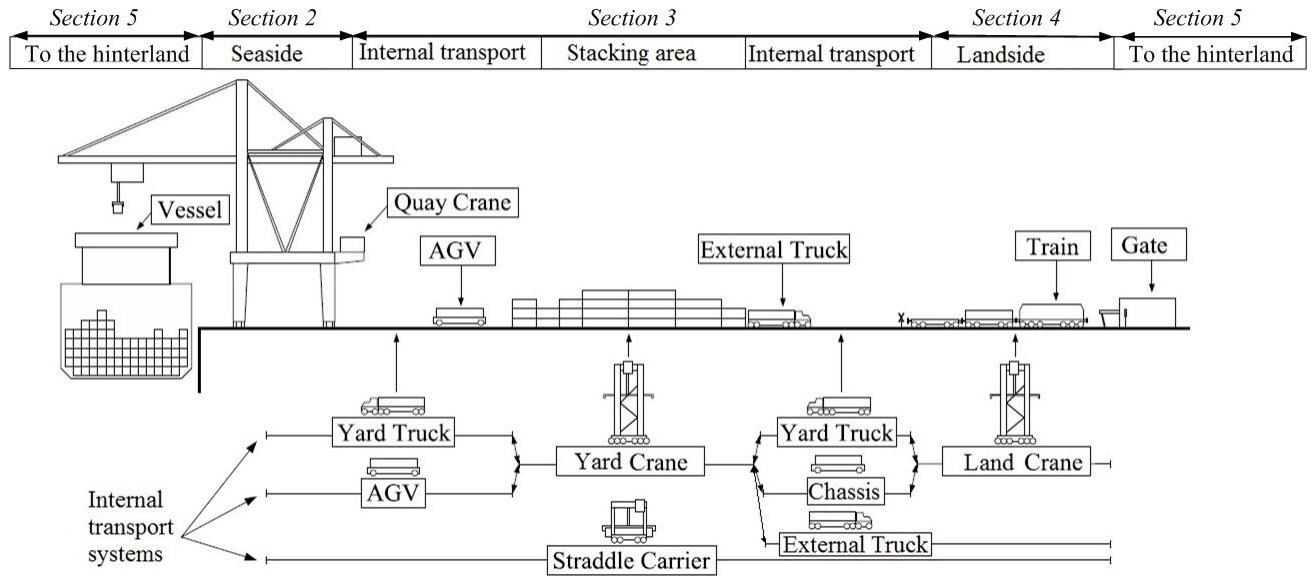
Section 5 | Section 2 | Section 3 | Section 4 | Section 5

To the hinterland | Seaside | Internal transport | Stacking area | Internal transport | Landside | To the hinterland

Vessel
Quay Crane
AGV
External Truck
Train
Gate

Yard Truck
AGV
Yard Crane
Yard Truck
Chassis
Land Crane
External Truck
Straddle Carrier

Internal transport systems